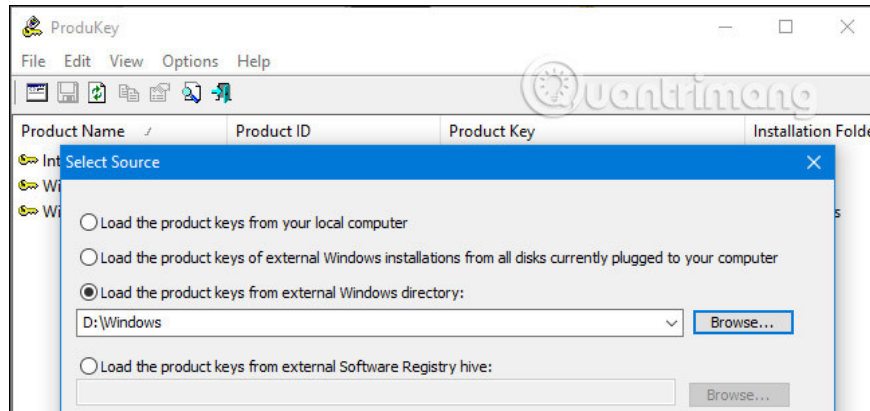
ProduKey

File Edit View Options Help

Quantrimang

| Product Name | Product ID | Product Key | Installation Folde |
|---|---|---|---|
| Int | | | |
| Wi | | | |
| Wi | | | s |

Select Source

Load the product keys from your local computer

Load the product keys of external Windows installations from all disks currently plugged to your computer

Load the product keys from external Windows directory:

D:\Windows

Browse...

Load the product keys from external Software Registry hive:

Browse...